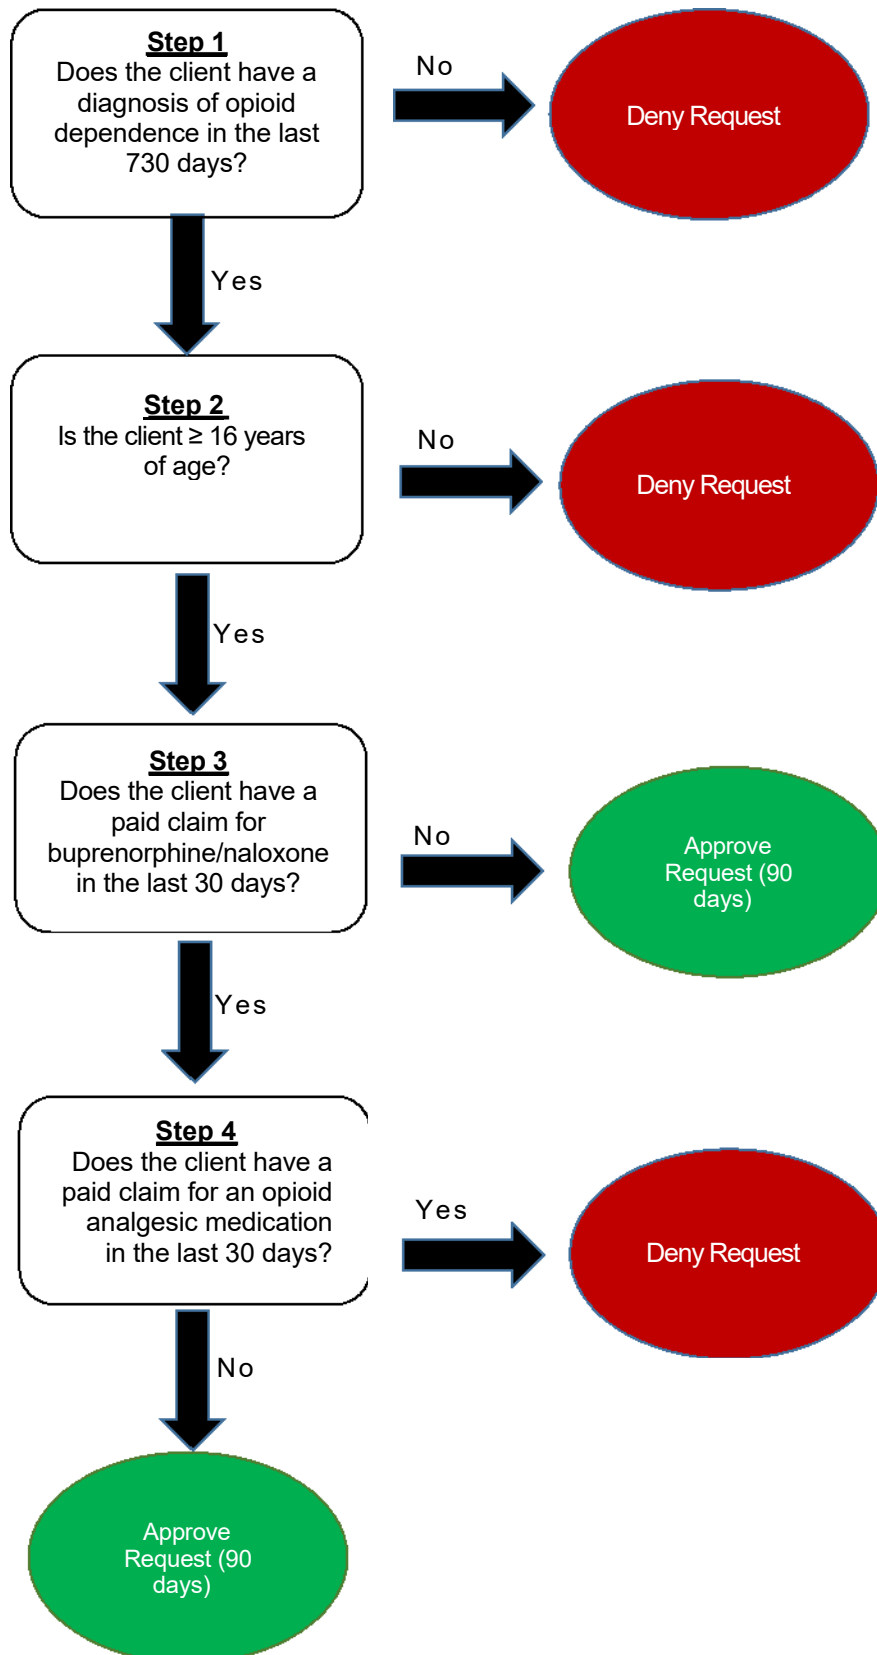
Step 1
Does the client have a diagnosis of opioid dependence in the last 730 days?

No

Deny Request

Yes

Step 2
Is the client ≥ 16 years of age?

No

Deny Request

Yes

Step 3
Does the client have a paid claim for buprenorphine/naloxone in the last 30 days?

No

Approve Request (90 days)

Yes

Step 4
Does the client have a paid claim for an opioid analgesic medication in the last 30 days?

Yes

Deny Request

No

Approve Request (90 days)